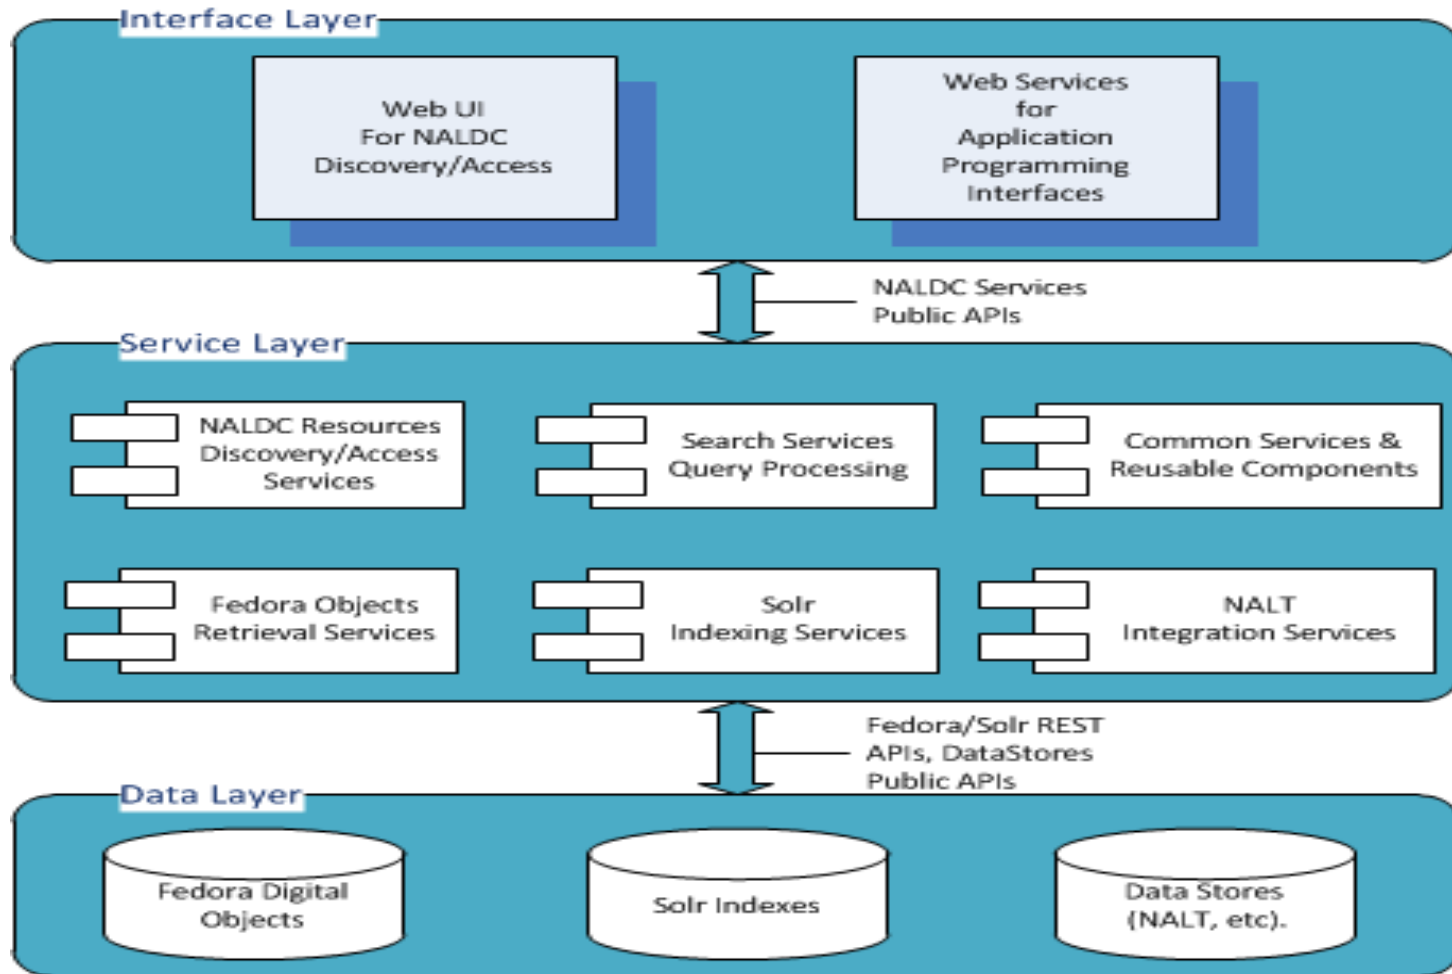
Interface Layer

Web UI
For NALDC
Discovery/Access

Web Services
for
Application
Programming
Interfaces

NALDC Services
Public APIs

Service Layer

NALDC Resources
Discovery/Access
Services

Search Services
Query Processing

Common Services &
Reusable Components

Fedora Objects
Retrieval Services

Solr
Indexing Services

NALT
Integration Services

Fedora/Solr REST
APIs, DataStores
Public APIs

Data Layer

Fedora Digital
Objects

Solr Indexes

Data Stores
(NALT, etc).